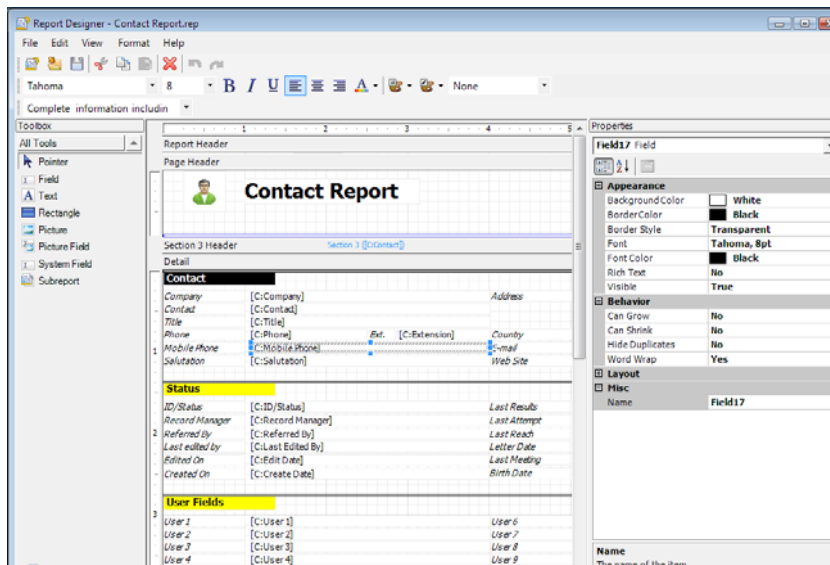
Report Designer - Contact Report.rep

File Edit View Format Help

Tahoma 8 B I U A None

Complete information includin

Toolbox
All Tools
Pointer
Field
Text
Rectangle
Picture
Picture Field
System Field
Subreport

1 2 3 4 5

Report Header
Page Header

Contact Report

Section 3 Header Section 3 ([C:Contact])
Detail

Contact
Company [C:Company] Address
Contact [C:Contact]
Title [C:Title]
Phone [C:Phone] Ext. [C:Extension] Country
Mobile Phone [C:Mobile Phone] E-mail
Salutation [C:Salutation] Web Site

Status
ID/Status [C:ID/Status] Last Results
Record Manager [C:Record Manager] Last Attempt
Referred By [C:Referred By] Last Reach
Last edited by [C:Last Edited By] Letter Date
Edited On [C:Edit Date] Last Meeting
Created On [C:Create Date] Birth Date

User Fields
User 1 [C:User 1] User 6
User 2 [C:User 2] User 7
User 3 [C:User 3] User 8
User 4 [C:User 4] User 9

Properties
Field17 Field

| Appearance | |
|---|---|
| Background Color | White |
| BorderColor | Black |
| Border Style | Transparent |
| Font | Tahoma, 8pt |
| Font Color | Black |
| Rich Text | No |
| Visible | True |
| **Behavior** | |
| Can Grow | No |
| Can Shrink | No |
| Hide Duplicates | No |
| Word Wrap | Yes |
| **Layout** | |
| **Misc** | |
| Name | Field17 |

Name
The name of the item